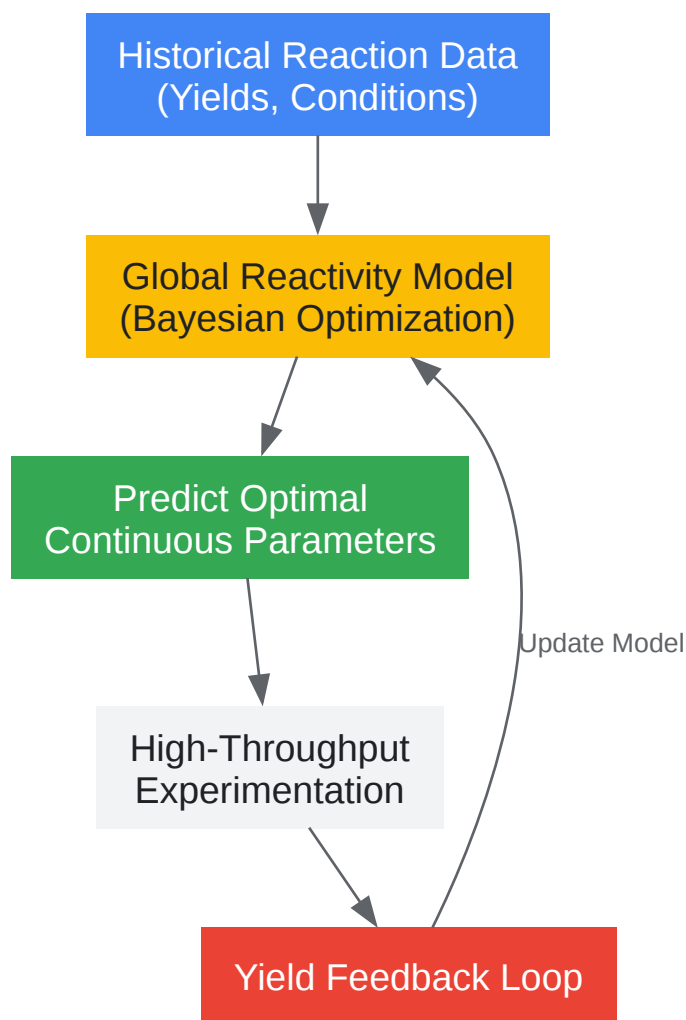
Historical Reaction Data
(Yields, Conditions)

Global Reactivity Model
(Bayesian Optimization)

Predict Optimal
Continuous Parameters

Update Model

High-Throughput
Experimentation

Yield Feedback Loop